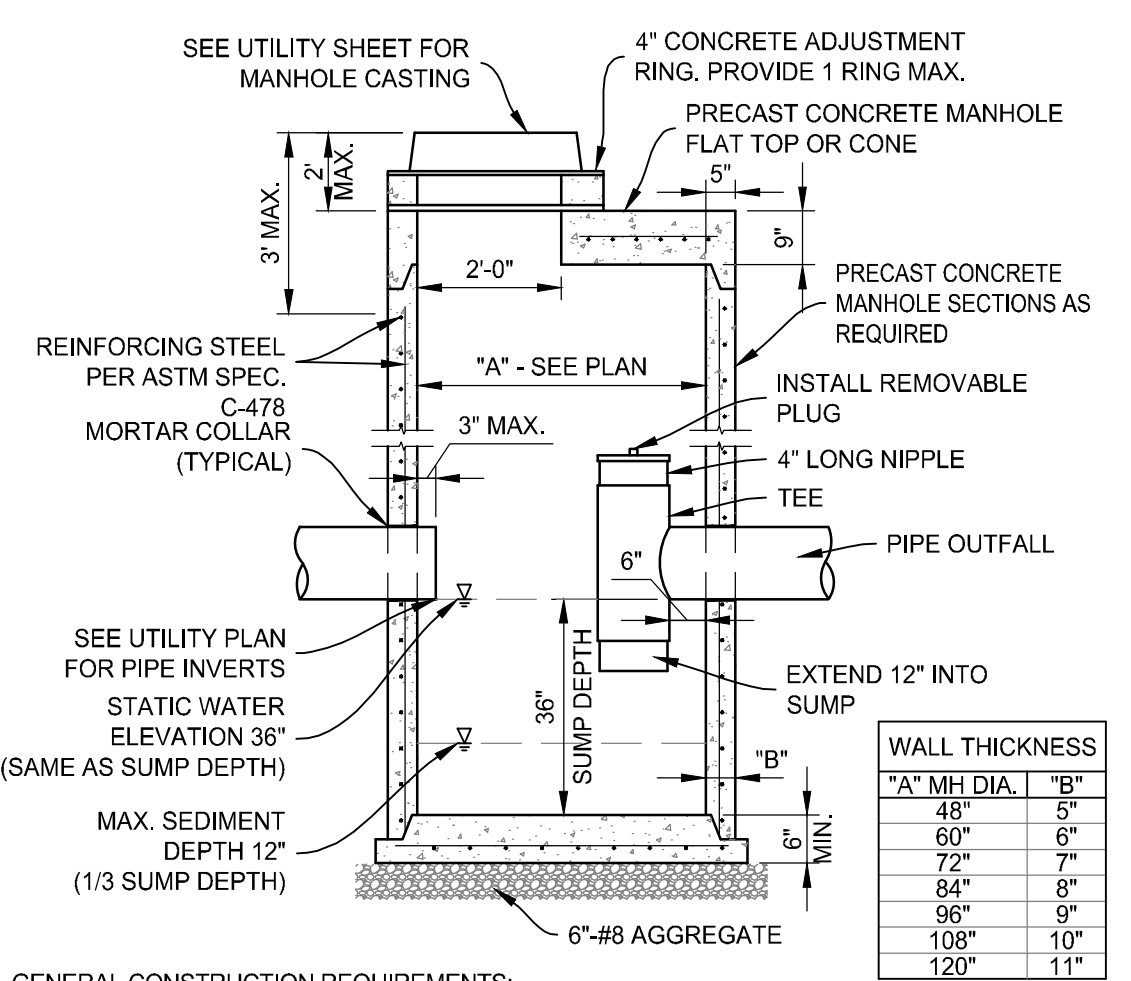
SEE UTILITY SHEET FOR MANHOLE CASTING

4" CONCRETE ADJUSTMENT RING. PROVIDE 1 RING MAX.

PRECAST CONCRETE MANHOLE FLAT TOP OR CONE

2' MAX.

3' MAX.

5"

9"

2'-0"

PRECAST CONCRETE MANHOLE SECTIONS AS REQUIRED

REINFORCING STEEL PER ASTM SPEC. C-478

"A" - SEE PLAN

INSTALL REMOVABLE PLUG

MORTAR COLLAR (TYPICAL)

3" MAX.

4" LONG NIPPLE

TEE

PIPE OUTFALL

6"

SEE UTILITY PLAN FOR PIPE INVERTS

STATIC WATER ELEVATION 36" (SAME AS SUMP DEPTH)

36" SUMP DEPTH

EXTEND 12" INTO SUMP

"B"

MAX. SEDIMENT DEPTH 12" (1/3 SUMP DEPTH)

6" MIN.

6"-#8 AGGREGATE

| WALL THICKNESS | |
|---|---|
| "A" MH DIA. | "B" |
| 48" | 5" |
| 60" | 6" |
| 72" | 7" |
| 84" | 8" |
| 96" | 9" |
| 108" | 10" |
| 120" | 11" |

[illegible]